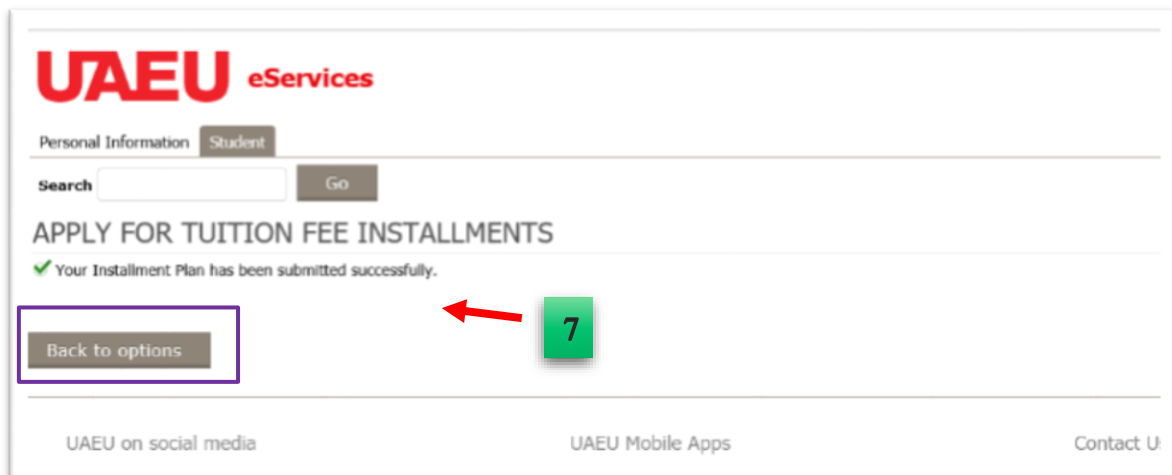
UAEU eServices

Personal Information Student

Search Go

APPLY FOR TUITION FEE INSTALLMENTS

Your Installment Plan has been submitted successfully.

7

Back to options

UAEU on social media

UAEU Mobile Apps

Contact U